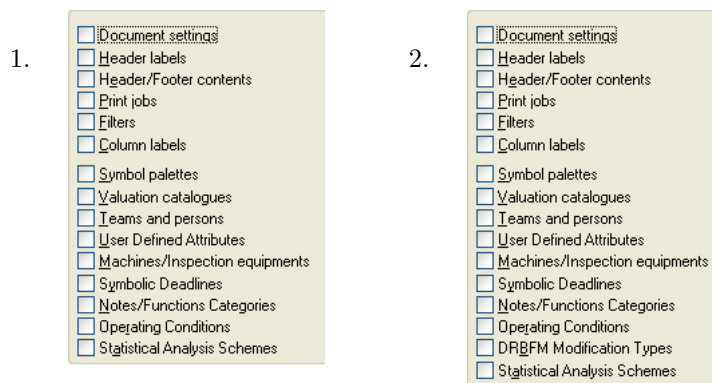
1.

Document settings
Header labels
Header/Footer contents
Print jobs
Filters
Column labels
Symbol palettes
Valuation catalogues
Teams and persons
User Defined Attributes
Machines/Inspection equipments
Symbolic Deadlines
Notes/Functions Categories
Operating Conditions
Statistical Analysis Schemes

2.

Document settings
Header labels
Header/Footer contents
Print jobs
Filters
Column labels
Symbol palettes
Valuation catalogues
Teams and persons
User Defined Attributes
Machines/Inspection equipments
Symbolic Deadlines
Notes/Functions Categories
Operating Conditions
DRBFM Modification Types
Statistical Analysis Schemes